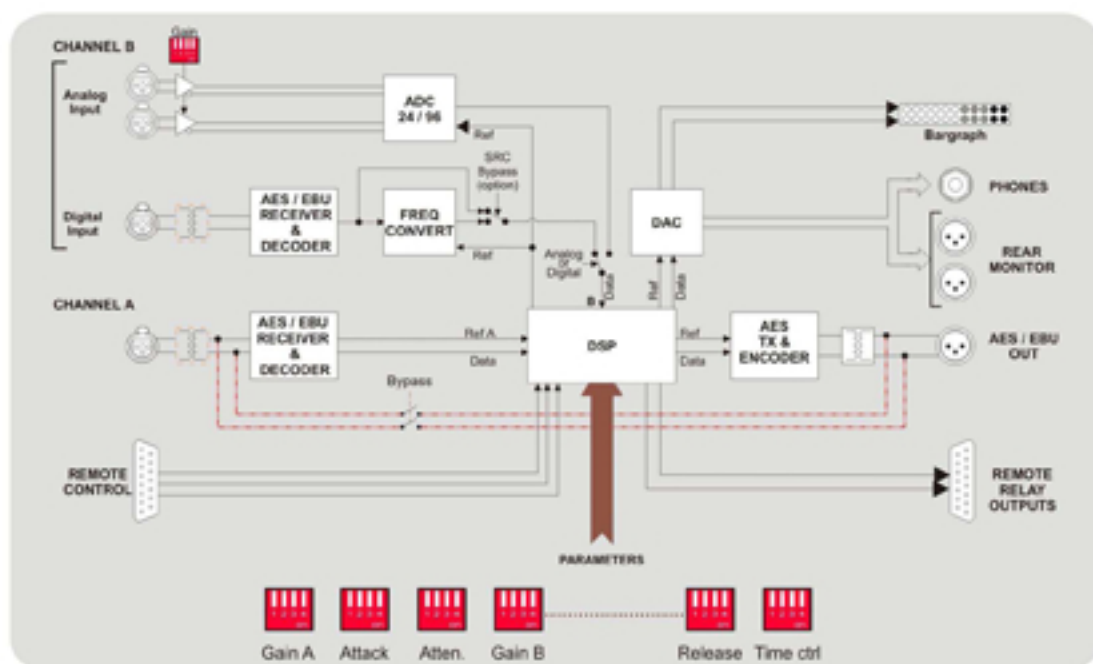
CHANNEL B

Gain

Analog Input

Digital Input

ADC 24 / 96

Ref

SRC Bypass (option)

AES / EBU RECEIVER & DECODER

FREQ CONVERT

Ref

Analog Or Digital

Data

B

DAC

Ref

Data

Bargraph

PHONES

REAR MONITOR

CHANNEL A

AES / EBU RECEIVER & DECODER

Ref A

Data

DSP

Ref

Data

AES TX & ENCODER

AES / EBU OUT

Bypass

REMOTE CONTROL

REMOTE RELAY OUTPUTS

PARAMETERS

Gain A

Attack

Atten.

Gain B

Release

Time ctrl